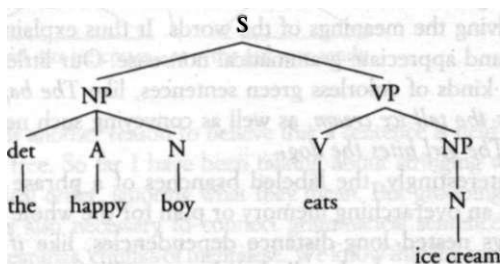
ving the meanings of the words. It thus explain
and appreciate grammatical nonsense. Our little
kinds of colorless green sentences, like The ba
the rollercoaster, as well as connoisseurs
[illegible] bites the dog.
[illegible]tingly, the labeled branches of a phrase
an overarching memory or plan for a whole
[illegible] nested long-distance dependencies, like if

S
NP
VP
det
A
N
V
NP
N
the
happy
boy
eats
ice cream